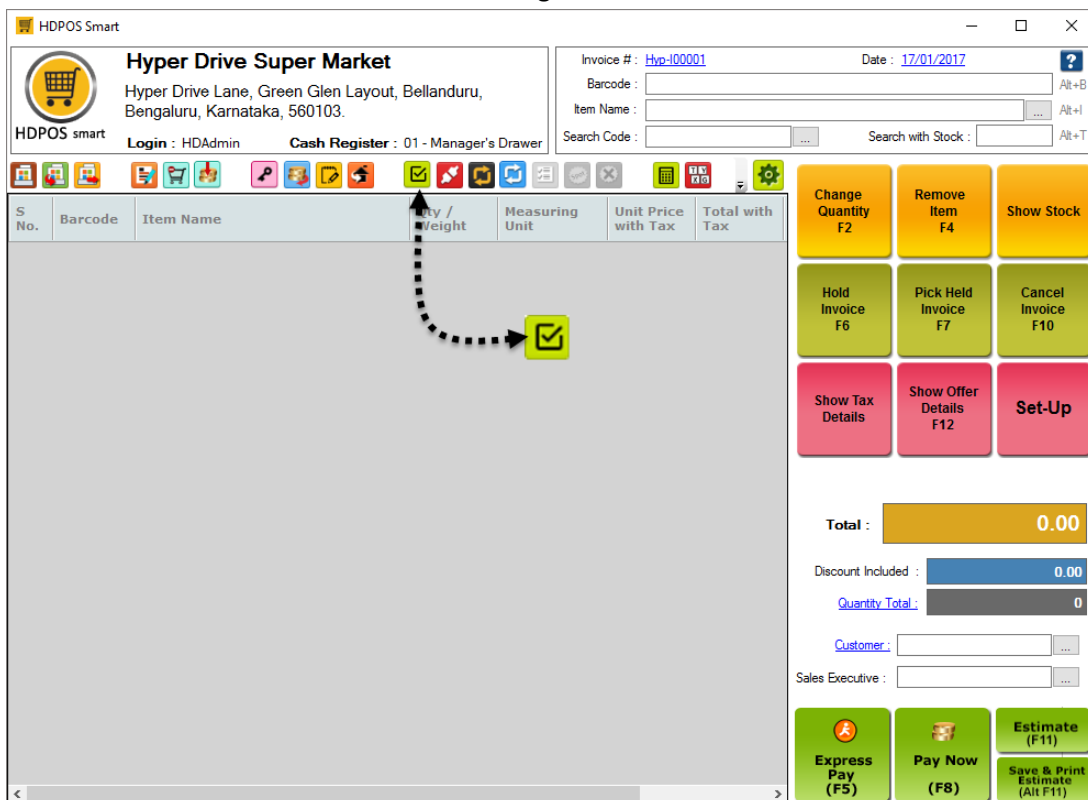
HDPOS Smart

Hyper Drive Super Market
Hyper Drive Lane, Green Glen Layout, Bellanduru, Bengaluru, Karnataka, 560103.
HDPOS smart
Login : HDAdmin
Cash Register : 01 - Manager's Drawer

Invoice # : Hyp-I00001
Date : 17/01/2017
Barcode :
Alt+B
Item Name :
...
Alt+I
Search Code :
...
Search with Stock :
Alt+T

| S No. | Barcode | Item Name | Qty / Weight | Measuring Unit | Unit Price with Tax | Total with Tax |
|---|---|---|---|---|---|---|

Change Quantity F2
Remove Item F4
Show Stock
Hold Invoice F6
Pick Held Invoice F7
Cancel Invoice F10
Show Tax Details
Show Offer Details F12
Set-Up

Total : 0.00
Discount Included : 0.00
Quantity Total : 0
Customer :
...
Sales Executive :
...

Express Pay (F5)
Pay Now (F8)
Estimate (F11)
Save & Print Estimate (Alt F11)